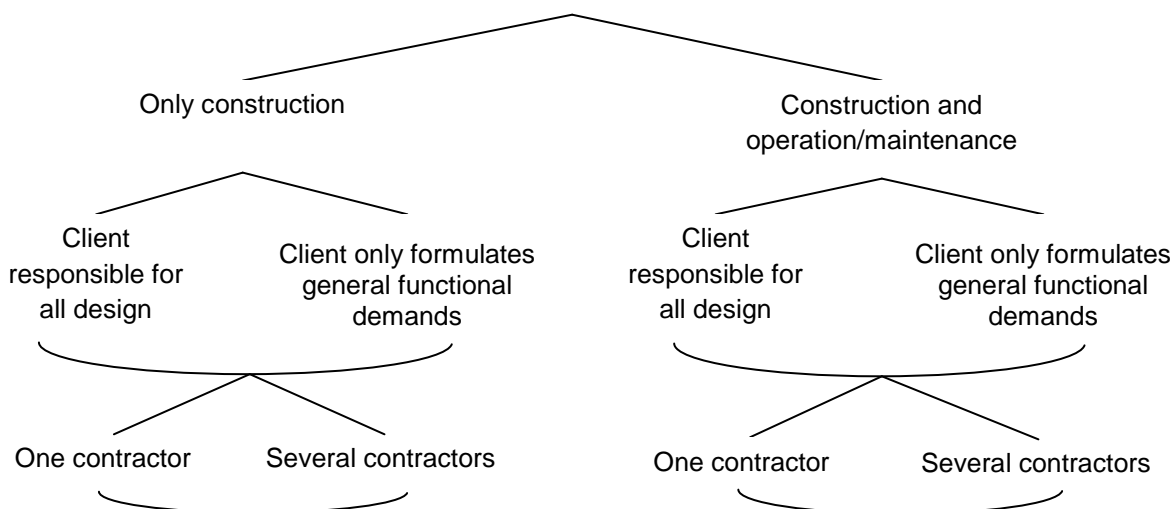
Only construction

Construction and operation/maintenance

Client responsible for all design

Client only formulates general functional demands

Client responsible for all design

Client only formulates general functional demands

One contractor

Several contractors

One contractor

Several contractors